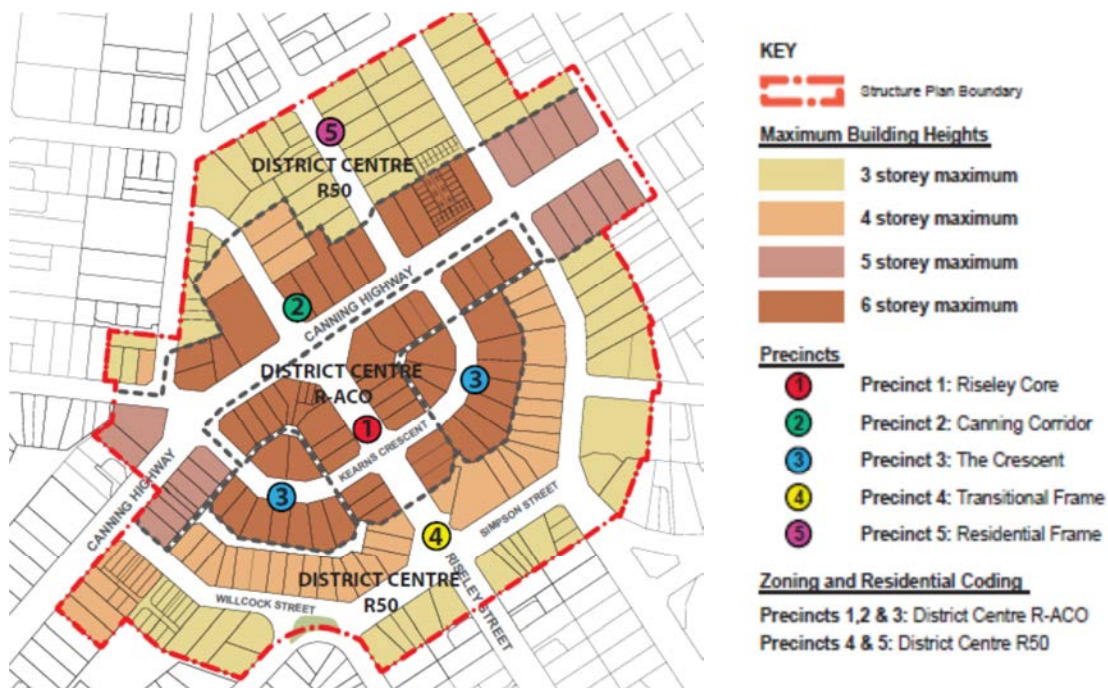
5
DISTRICT CENTRE
R50

2
CANNING HIGHWAY

DISTRICT CENTRE
R-ACO

3

1
KEARNS CRESCENT

CANNING HIGHWAY

3

4
SIMPSON STREET

RISELEY STREET

DISTRICT CENTRE
R50

WILLCOCK STREET

KEY

Structure Plan Boundary

Maximum Building Heights

3 storey maximum

4 storey maximum

5 storey maximum

6 storey maximum

Precincts

1 Precinct 1: Riseley Core

2 Precinct 2: Canning Corridor

3 Precinct 3: The Crescent

4 Precinct 4: Transitional Frame

5 Precinct 5: Residential Frame

Zoning and Residential Coding

Precincts 1,2 & 3: District Centre R-ACO
Precincts 4 & 5: District Centre R50